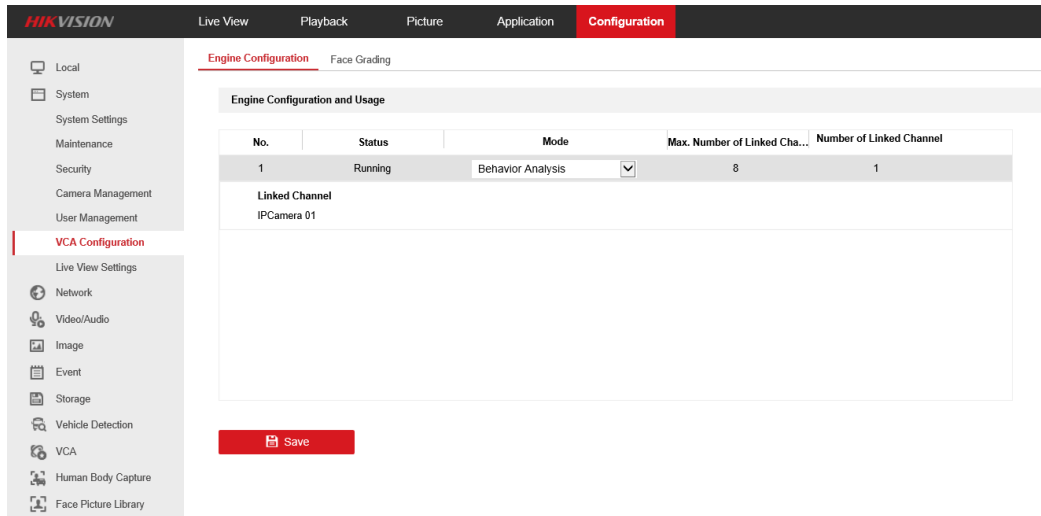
HIKVISION
Live View
Playback
Picture
Application
Configuration

Local
System
System Settings
Maintenance
Security
Camera Management
User Management
VCA Configuration
Live View Settings
Network
Video/Audio
Image
Event
Storage
Vehicle Detection
VCA
Human Body Capture
Face Picture Library

Engine Configuration
Face Grading

Engine Configuration and Usage

| No. | Status | Mode | Max. Number of Linked Cha... | Number of Linked Channel |
|---|---|---|---|---|
| 1 | Running | Behavior Analysis | 8 | 1 |

Linked Channel
IPCamera 01

Save